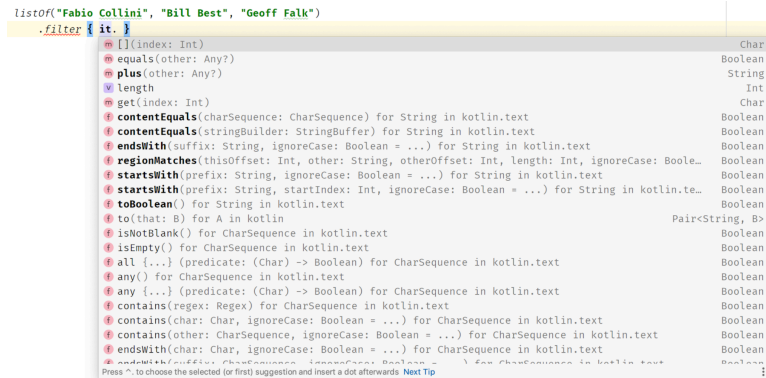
listOf("Fabio Collini", "Bill Best", "Geoff Falk")
.filter { it. }

| | | |
|---|---|---|
| m | [](index: Int) | Char |
| m | equals(other: Any?) | Boolean |
| m | plus(other: Any?) | String |
| v | length | Int |
| m | get(index: Int) | Char |
| f | contentEquals(charSequence: CharSequence) for String in kotlin.text | Boolean |
| f | contentEquals(stringBuilder: StringBuffer) for String in kotlin.text | Boolean |
| f | endsWith(suffix: String, ignoreCase: Boolean = ...) for String in kotlin.text | Boolean |
| f | regionMatches(thisOffset: Int, other: String, otherOffset: Int, length: Int, ignoreCase: Boole... | Boolean |
| f | startsWith(prefix: String, ignoreCase: Boolean = ...) for String in kotlin.text | Boolean |
| f | startsWith(prefix: String, startIndex: Int, ignoreCase: Boolean = ...) for String in kotlin.te... | Boolean |
| f | toBoolean() for String in kotlin.text | Boolean |
| f | to(that: B) for A in kotlin | Pair<String, B> |
| f | isNotBlank() for CharSequence in kotlin.text | Boolean |
| f | isEmpty() for CharSequence in kotlin.text | Boolean |
| f | all {...} (predicate: (Char) -> Boolean) for CharSequence in kotlin.text | Boolean |
| f | any() for CharSequence in kotlin.text | Boolean |
| f | any {...} (predicate: (Char) -> Boolean) for CharSequence in kotlin.text | Boolean |
| f | contains(regex: Regex) for CharSequence in kotlin.text | Boolean |
| f | contains(char: Char, ignoreCase: Boolean = ...) for CharSequence in kotlin.text | Boolean |
| f | contains(other: CharSequence, ignoreCase: Boolean = ...) for CharSequence in kotlin.text | Boolean |
| f | endsWith(char: Char, ignoreCase: Boolean = ...) for CharSequence in kotlin.text | Boolean |
| f | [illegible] | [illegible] |

Press ^. to choose the selected (or first) suggestion and insert a dot afterwards Next Tip